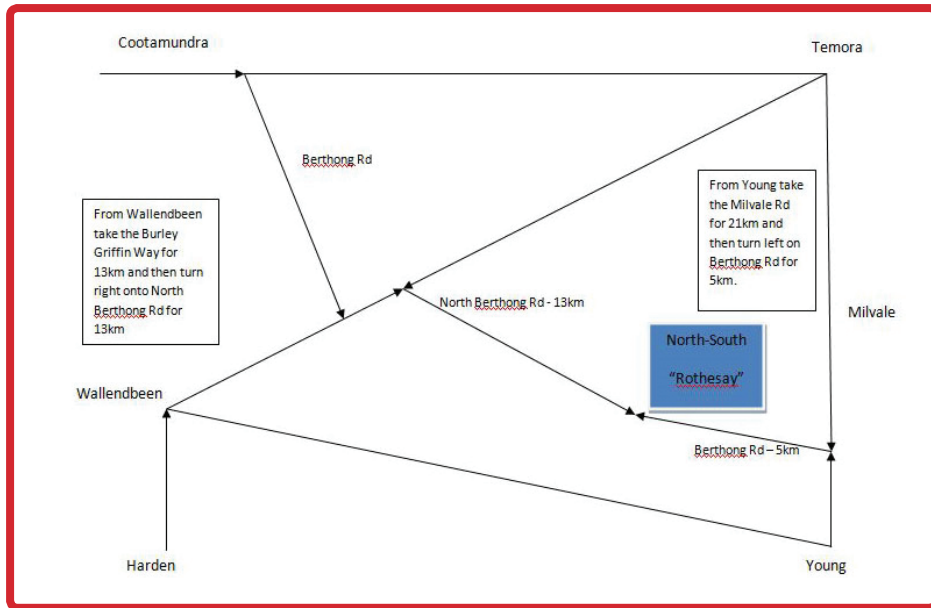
Cootamundra

Temora

Berthong Rd

From Wallendbeen take the Burley Griffin Way for 13km and then turn right onto North Berthong Rd for 13km

From Young take the Milvale Rd for 21km and then turn left on Berthong Rd for 5km.

North Berthong Rd - 13km

Milvale

North-South

"Rothesay"

Wallendbeen

Berthong Rd – 5km

Harden

Young